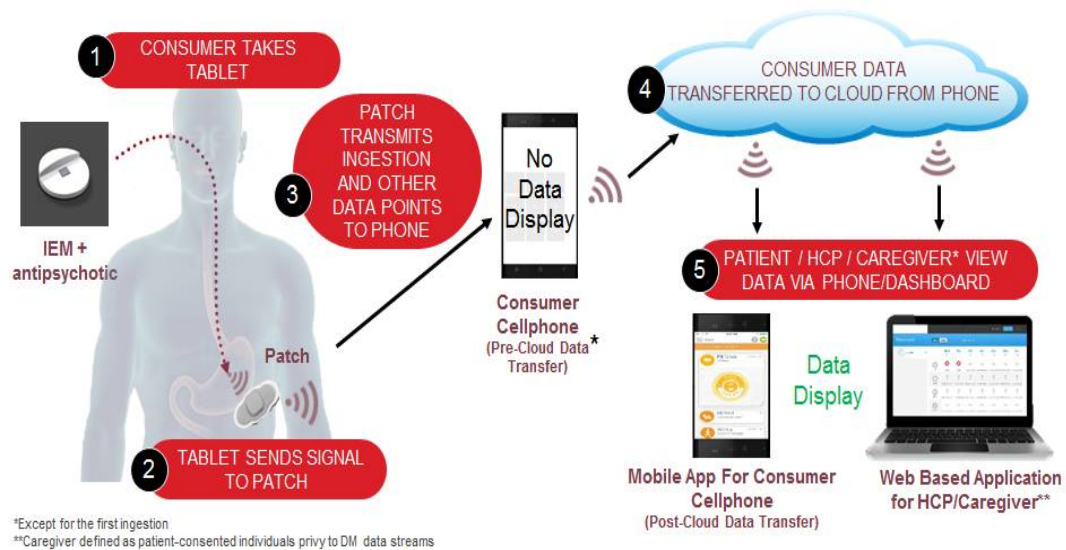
1 CONSUMER TAKES TABLET

IEM + antipsychotic

3 PATCH TRANSMITS INGESTION AND OTHER DATA POINTS TO PHONE

Patch

2 TABLET SENDS SIGNAL TO PATCH

No Data Display

Consumer Cellphone (Pre-Cloud Data Transfer)*

4 CONSUMER DATA TRANSFERRED TO CLOUD FROM PHONE

5 PATIENT / HCP / CAREGIVER* VIEW DATA VIA PHONE/DASHBOARD

Data Display

Mobile App For Consumer Cellphone (Post-Cloud Data Transfer)

Web Based Application for HCP/Caregiver**

*Except for the first ingestion
**Caregiver defined as patient-consented individuals privy to DM data streams